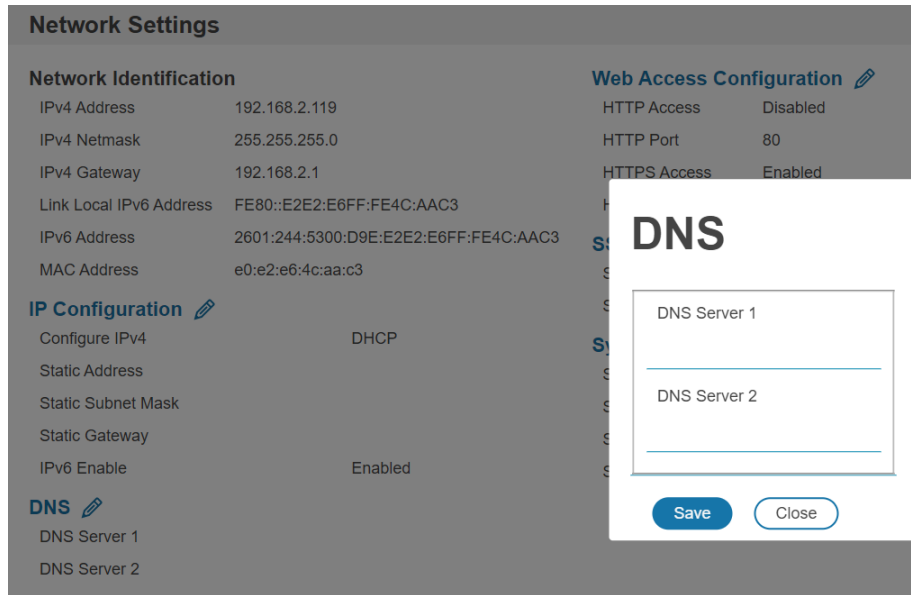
Network Settings

Network Identification

IPv4 Address 192.168.2.119

IPv4 Netmask 255.255.255.0

IPv4 Gateway 192.168.2.1

Link Local IPv6 Address FE80::E2E2:E6FF:FE4C:AAC3

IPv6 Address 2601:244:5300:D9E:E2E2:E6FF:FE4C:AAC3

MAC Address e0:e2:e6:4c:aa:c3

IP Configuration

Configure IPv4 DHCP

Static Address

Static Subnet Mask

Static Gateway

IPv6 Enable Enabled

DNS

DNS Server 1

DNS Server 2

Web Access Configuration

HTTP Access Disabled

HTTP Port 80

HTTPS Access Enabled

H

SS

S

S

Sy

S

S

S

S

DNS

DNS Server 1

DNS Server 2

Save Close